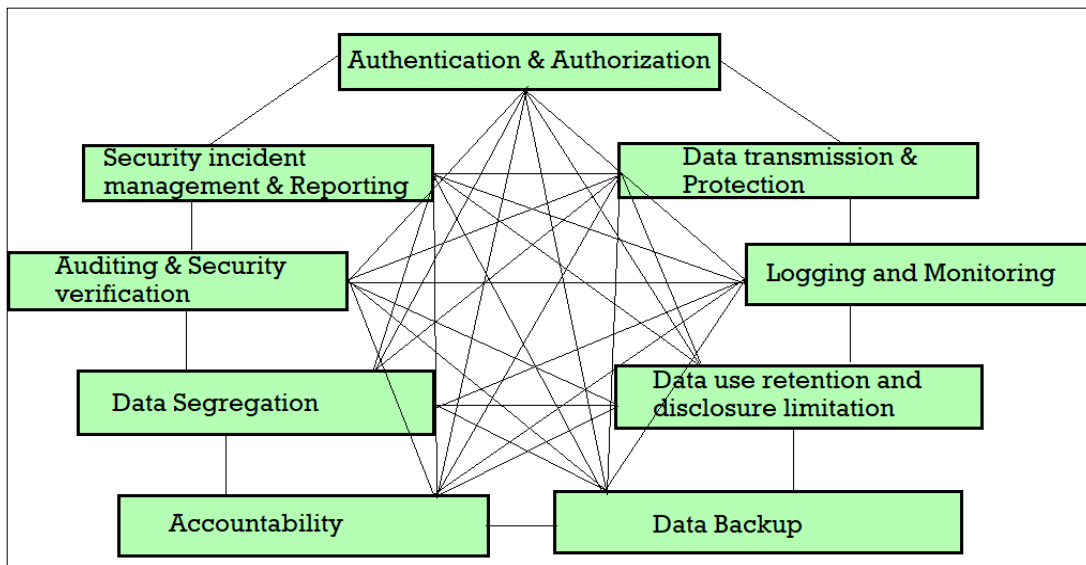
Authentication & Authorization

Security incident management & Reporting

Data transmission & Protection

Auditing & Security verification

Logging and Monitoring

Data Segregation

Data use retention and disclosure limitation

Accountability

Data Backup